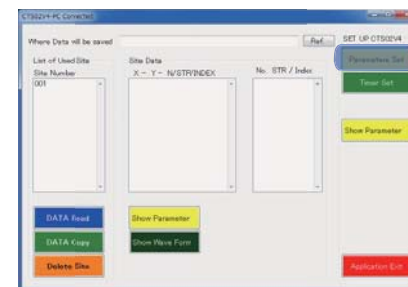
CTS02V4-PC Connected

Where Data will be saved

Ref.

SET UP CTS02V4

List of Used Site
Site Number
001

Site Data
X - Y - N/STR/INDEX

No. STR / Index

Parameters Set

Timer Set

Show Parameter

DATA Read

DATA Copy

Delete Site

Show Parameter

Show Wave Form

Application Exit